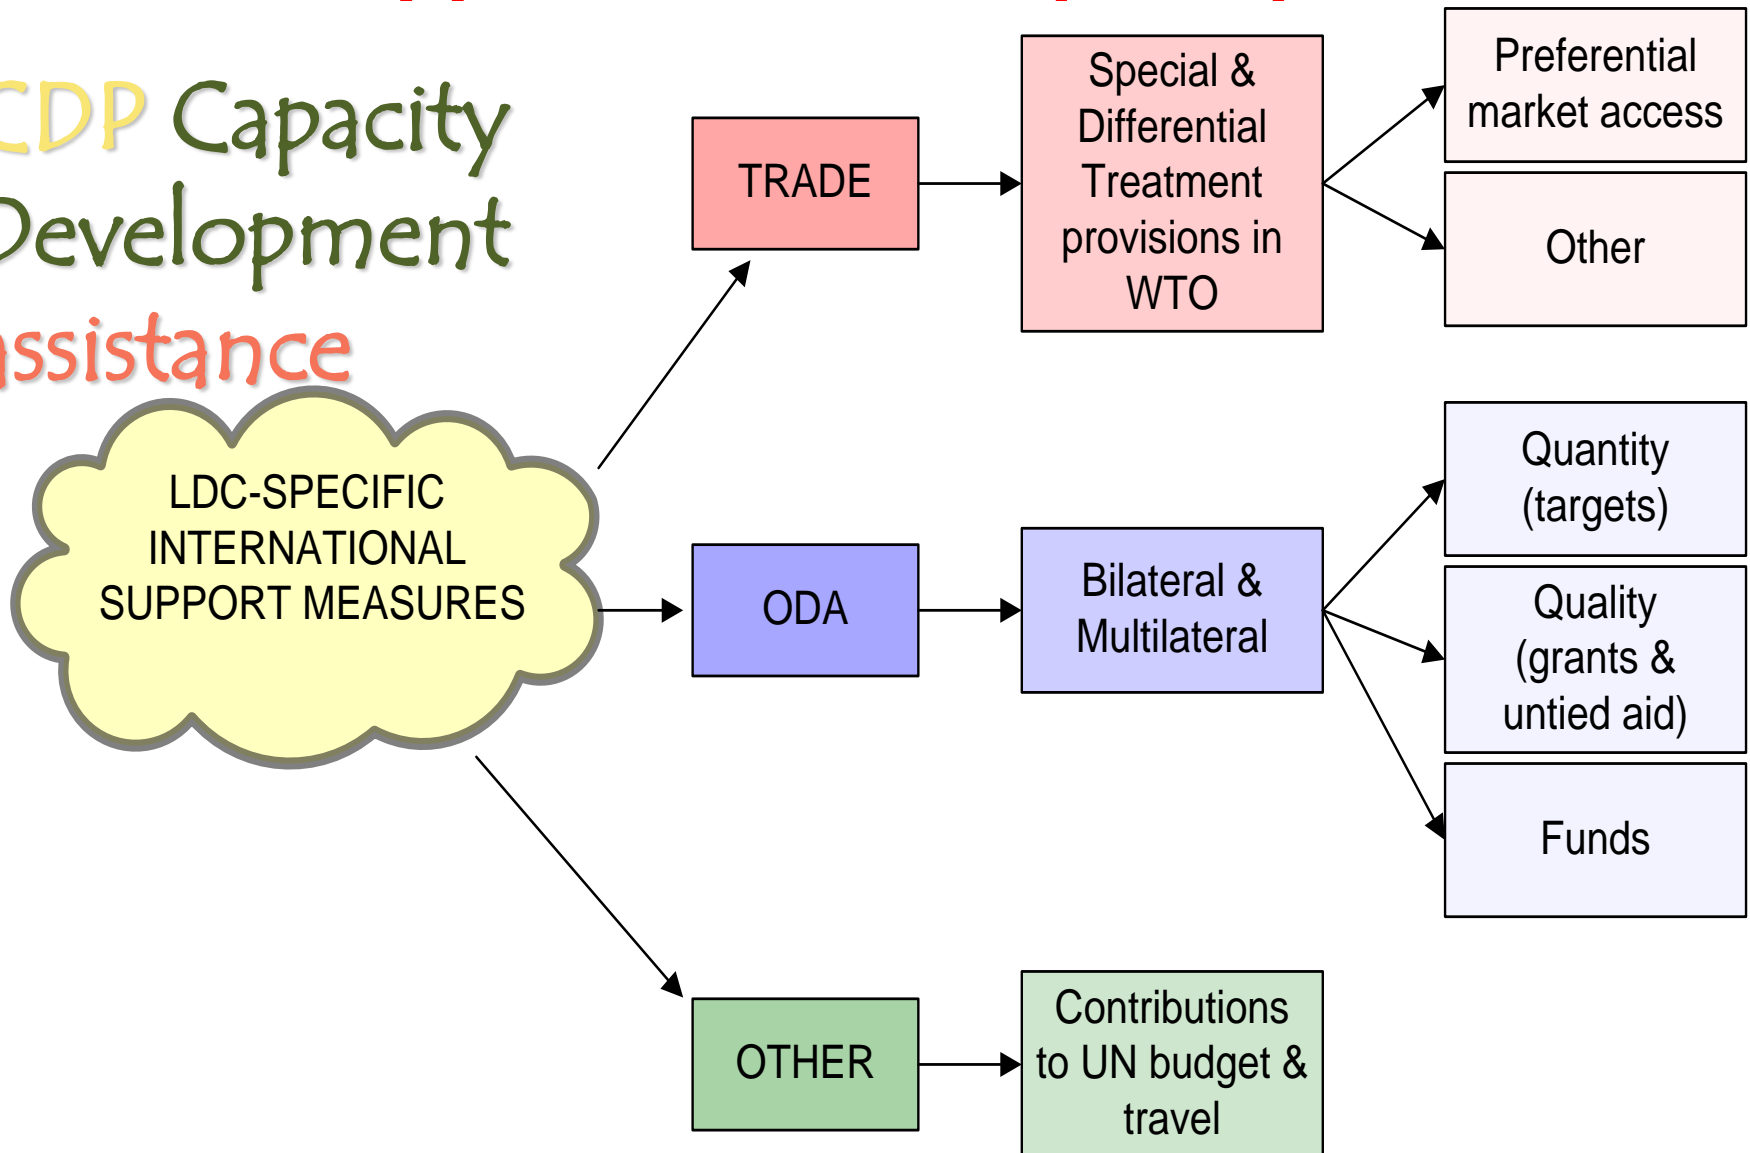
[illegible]

CDP Capacity Development Assistance

LDC-SPECIFIC INTERNATIONAL SUPPORT MEASURES

TRADE

Special & Differential Treatment provisions in WTO

Preferential market access

Other

ODA

Bilateral & Multilateral

Quantity (targets)

Quality (grants & untied aid)

Funds

OTHER

Contributions to UN budget & travel